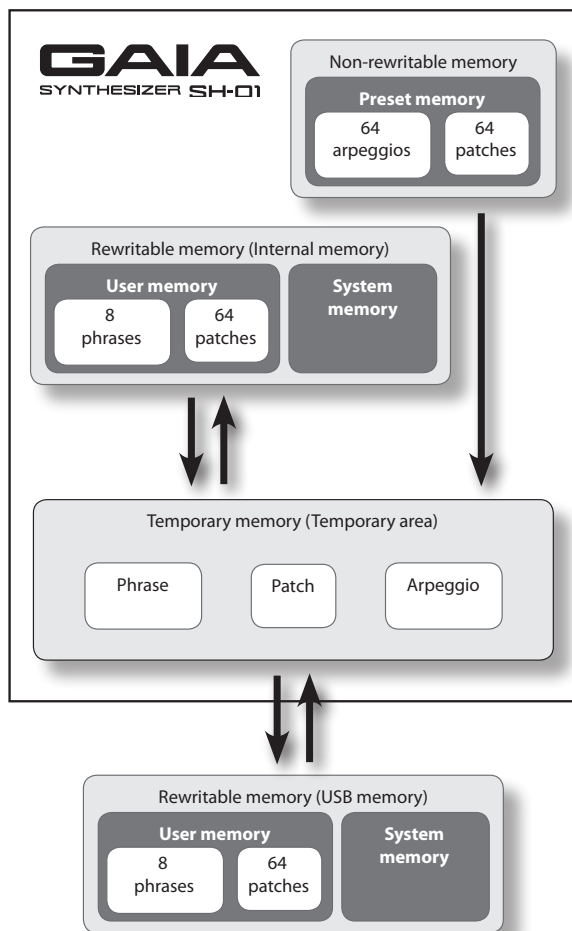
GAIA
SYNTHESIZER SH-01

Non-rewritable memory

Preset memory

64 arpeggios

64 patches

Rewritable memory (Internal memory)

User memory

8 phrases

64 patches

System memory

Temporary memory (Temporary area)

Phrase

Patch

Arpeggio

Rewritable memory (USB memory)

User memory

8 phrases

64 patches

System memory